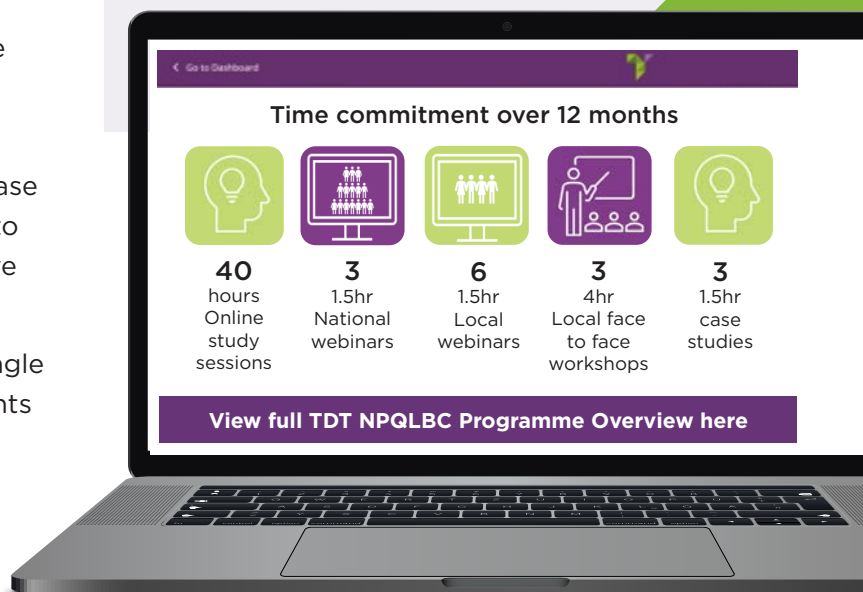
e

ase
to
re

ngle
nts

Go to Dashboard

Time commitment over 12 months

40
hours
Online
study
sessions

3
1.5hr
National
webinars

6
1.5hr
Local
webinars

3
4hr
Local face
to face
workshops

3
1.5hr
case
studies

View full TDT NPQLBC Programme Overview here